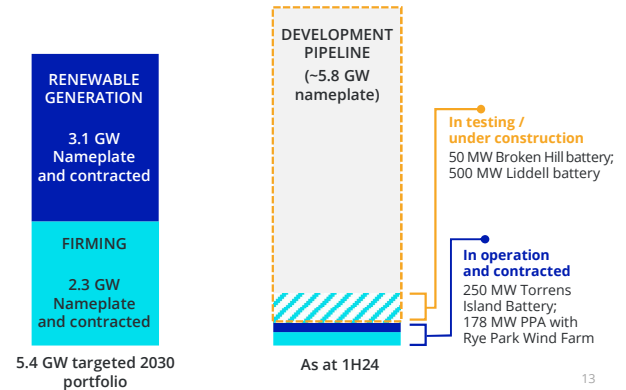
RENEWABLE GENERATION

3.1 GW Nameplate and contracted

FIRMING

2.3 GW Nameplate and contracted

5.4 GW targeted 2030 portfolio

DEVELOPMENT PIPELINE
(~5.8 GW nameplate)

As at 1H24

In testing / under construction
50 MW Broken Hill battery; 500 MW Liddell battery

In operation and contracted
250 MW Torrens Island Battery; 178 MW PPA with Rye Park Wind Farm

13